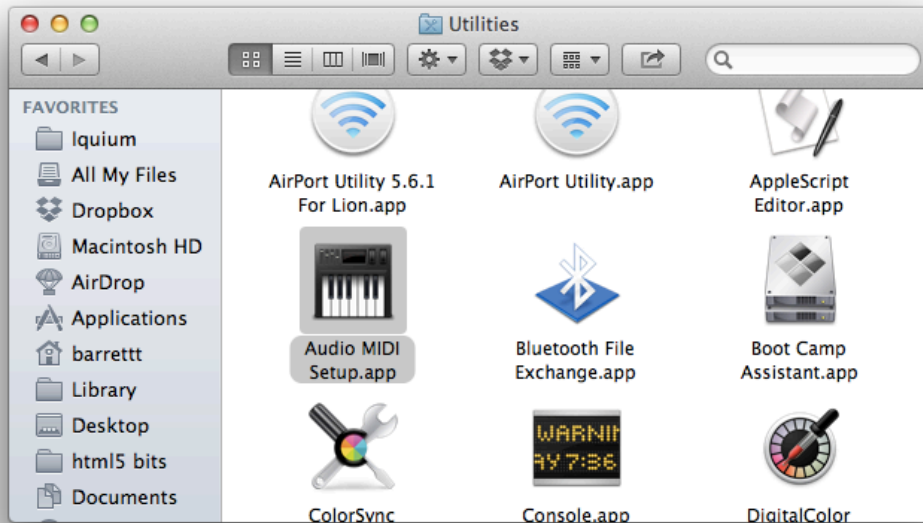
Utilities

FAVORITES
Iquium
All My Files
Dropbox
Macintosh HD
AirDrop
Applications
barrettt
Library
Desktop
html5 bits
Documents

AirPort Utility 5.6.1 For Lion.app
AirPort Utility.app
AppleScript Editor.app
Audio MIDI Setup.app
Bluetooth File Exchange.app
Boot Camp Assistant.app
WARNIN
AY 7:36
ColorSync
Console.app
DigitalColor